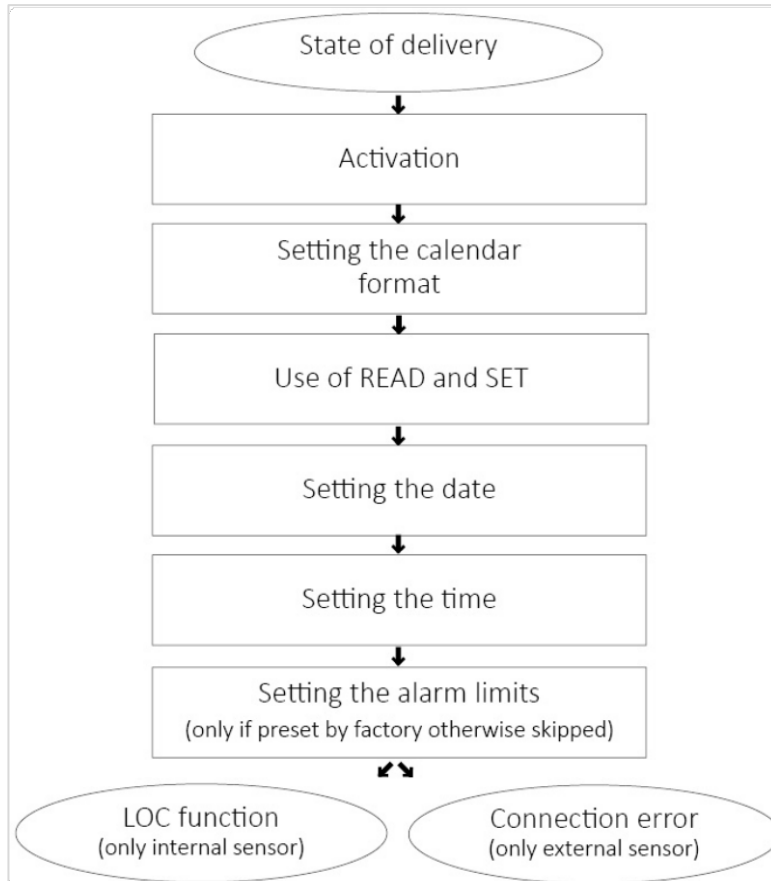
State of delivery

Activation

Setting the calendar format

Use of READ and SET

Setting the date

Setting the time

Setting the alarm limits
(only if preset by factory otherwise skipped)

LOC function
(only internal sensor)

Connection error
(only external sensor)